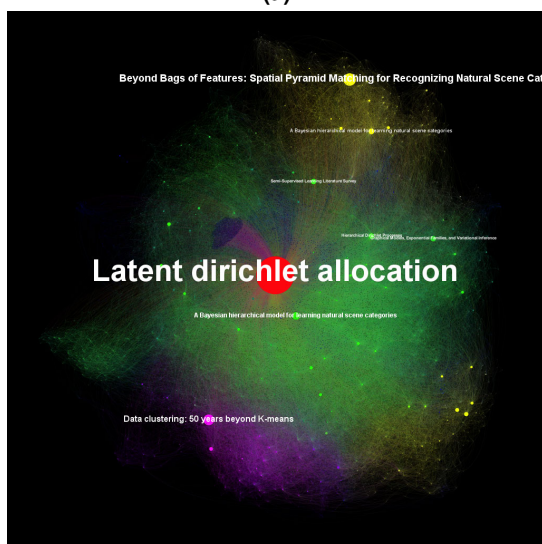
(c)

Beyond Bags of Features: Spatial Pyramid Matching for Recognizing Natural Scene Cat

A Bayesian hierarchical model for learning natural scene categories

Semi-Supervised Learning Literature Survey

Hierarchical Dirichlet Processes

Graphical Models, Exponential Families, and Variational Inference

Latent dirichlet allocation

A Bayesian hierarchical model for learning natural scene categories

Data clustering: 50 years beyond K-means